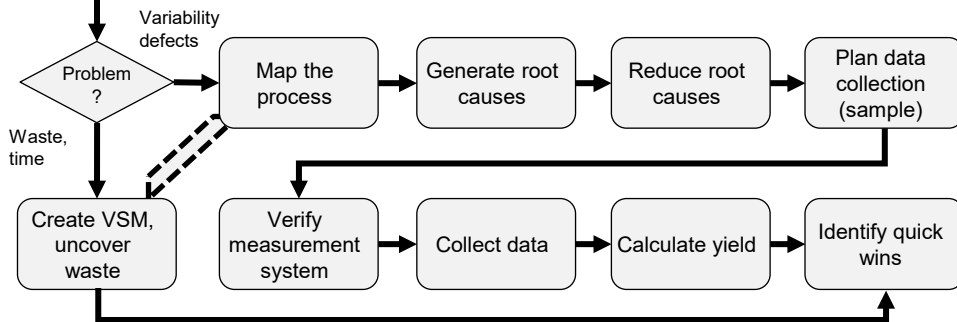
Variability defects

Problem ?

Map the process

Generate root causes

Reduce root causes

Plan data collection (sample)

Waste, time

Create VSM, uncover waste

Verify measurement system

Collect data

Calculate yield

Identify quick wins